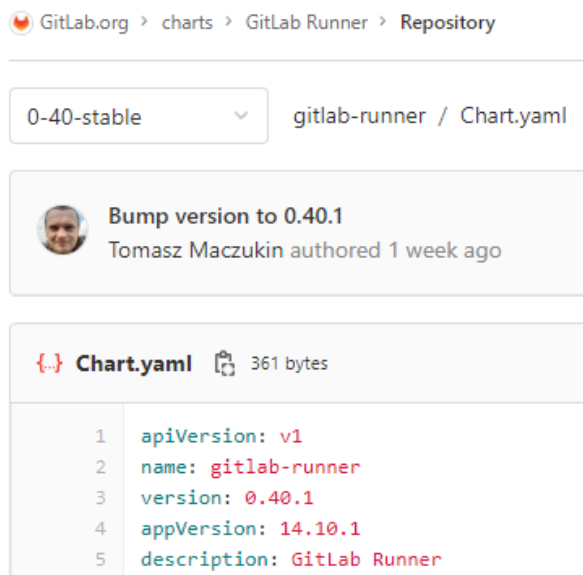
GitLab.org > charts > GitLab Runner > Repository

0-40-stable

gitlab-runner / Chart.yaml

Bump version to 0.40.1
Tomasz Maczukin authored 1 week ago

{..} Chart.yaml 361 bytes

1 apiVersion: v1
2 name: gitlab-runner
3 version: 0.40.1
4 appVersion: 14.10.1
5 description: GitLab Runner